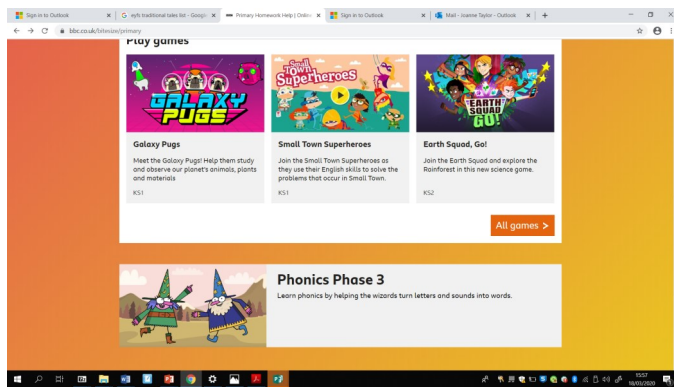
Sign in to Outlook
eyfs traditional tales list - Googl
Primary Homework Help | Onlin
Sign in to Outlook
Mail - Joanne Taylor - Outlook
bbc.co.uk/bitesize/primary

Play games

GALAXY PUGS

Galaxy Pugs
Meet the Galaxy Pugs! Help them study and observe our planet's animals, plants and materials
KS1

Small Town Superheroes

Small Town Superheroes
Join the Small Town Superheroes as they use their English skills to solve the problems that occur in Small Town.
KS1

EARTH SQUAD GO!

Earth Squad, Go!
Join the Earth Squad and explore the Rainforest in this new science game.
KS2

All games >

Phonics Phase 3
Learn phonics by helping the wizards turn letters and sounds into words.

15:57
18/03/2020